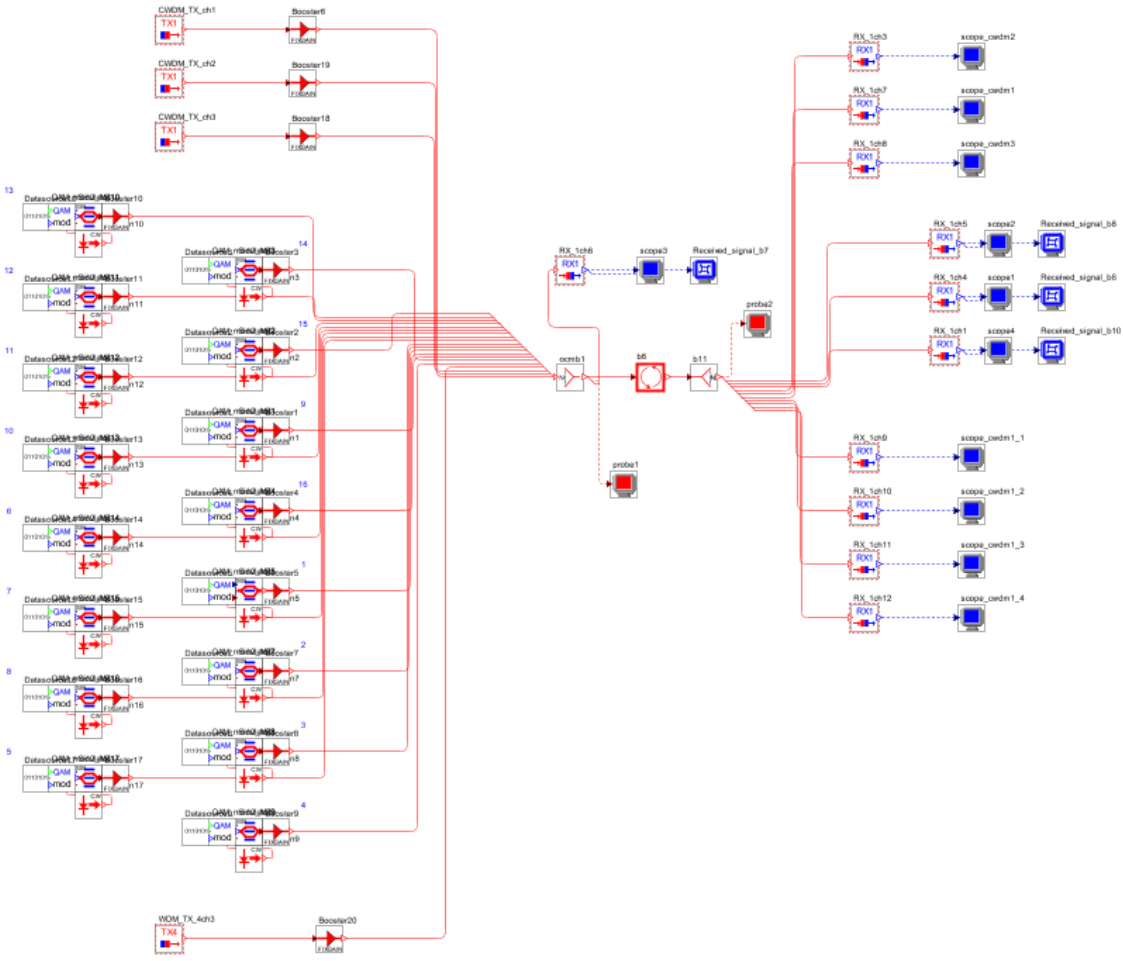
CWDM_TX_ch1
TX1
Booster6
FDGAIN
CWDM_TX_ch2
TX1
Booster19
FDGAIN
CWDM_TX_ch3
TX1
Booster18
FDGAIN

13
Datasource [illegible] Booster10
QAM
mod
n10
CW

14
Datasource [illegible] Booster3
QAM
mod
n3
CW

12
Datasource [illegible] Booster11
QAM
mod
n11
CW

15
Datasource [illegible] Booster2
QAM
mod
n2
CW

11
Datasource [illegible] Booster12
QAM
mod
n12
CW

9
Datasource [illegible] Booster1
QAM
mod
n1
CW

10
Datasource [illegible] Booster13
QAM
mod
n13
CW

16
Datasource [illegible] Booster4
QAM
mod
n4
CW

6
Datasource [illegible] Booster14
QAM
mod
n14
CW

1
Datasource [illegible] Booster5
QAM
mod
n5
CW

7
Datasource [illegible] Booster15
QAM
mod
n15
CW

2
Datasource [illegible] Booster7
QAM
mod
n7
CW

8
Datasource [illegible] Booster16
QAM
mod
n16
CW

3
Datasource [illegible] Booster8
QAM
mod
n8
CW

5
Datasource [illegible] Booster17
QAM
mod
n17
CW

4
Datasource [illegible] Booster9
QAM
mod
n9
CW

WDM_TX_4ch3
TX4
Booster20
FDGAIN

RX_1ch6
RX1
scope3
Received_signal_b7
probe2
ocmb1
b6
b11
probe1

RX_1ch3
RX1
scope_cwdm2
RX_1ch7
RX1
scope_cwdm1
RX_1ch8
RX1
scope_cwdm3
RX_1ch5
RX1
scope2
Received_signal_b8
RX_1ch4
RX1
scope1
Received_signal_b6
RX_1ch1
RX1
scope4
Received_signal_b10
RX_1ch9
RX1
scope_cwdm1_1
RX_1ch10
RX1
scope_cwdm1_2
RX_1ch11
RX1
scope_cwdm1_3
RX_1ch12
RX1
scope_cwdm1_4